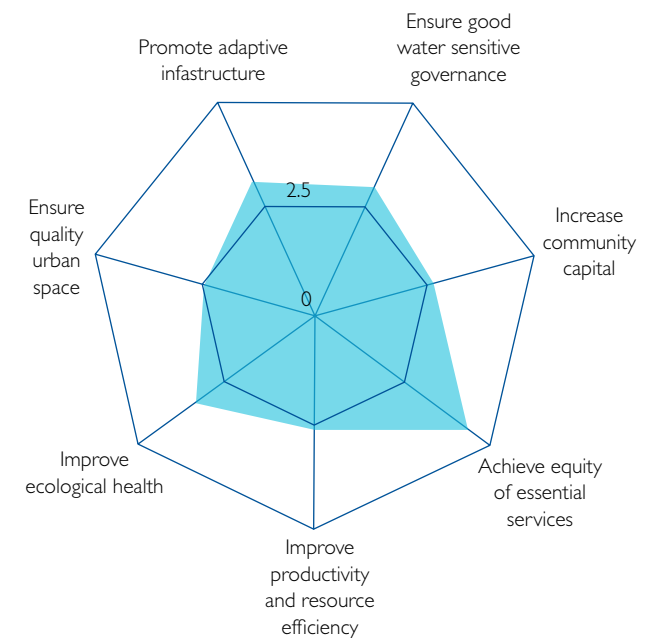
Ensure good water sensitive governance

Promote adaptive infastructure

2.5

Increase community capital

Ensure quality urban space

0

Achieve equity of essential services

Improve ecological health

Improve productivity and resource efficiency